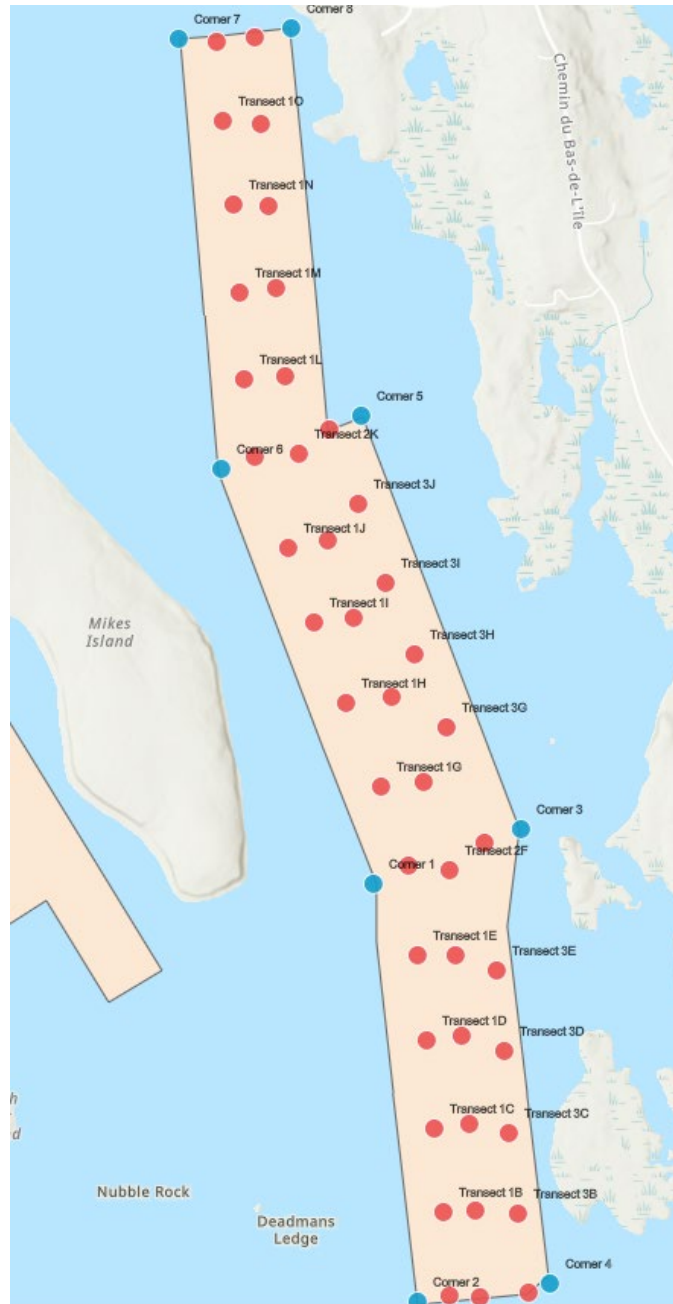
Corner 7
Corner 8
Chemin du Bas-de-L'Ile
Transect 1O
Transect 1N
Transect 1M
Transect 1L
Corner 5
Transect 2K
Corner 6
Transect 3J
Transect 1J
Transect 3I
Mikes Island
Transect 1I
Transect 3H
Transect 1H
Transect 3G
Transect 1G
Corner 3
Corner 1
Transect 2F
Transect 1E
Transect 3E
Transect 1D
Transect 3D
h
d
Transect 1C
Transect 3C
Nubble Rock
Transect 1B
Transect 3B
Deadmans Ledge
Corner 4
Corner 2